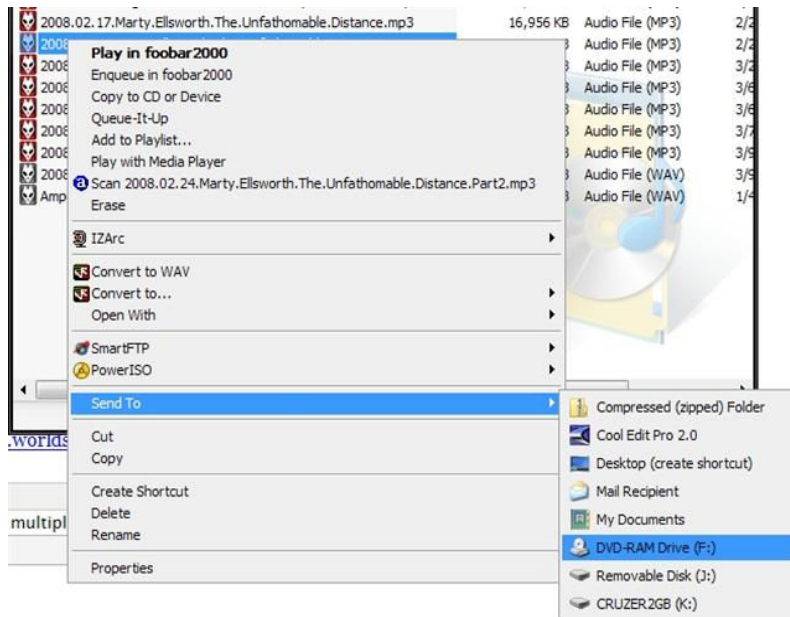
2008.02.17.Marty.Ellsworth.The.Unfathomable.Distance.mp3 16,956 KB Audio File (MP3) 2/2

2008 Audio File (MP3) 2/2
2008 Audio File (MP3) 3/2
2008 Audio File (MP3) 3/6
2008 Audio File (MP3) 3/6
2008 Audio File (MP3) 3/7
2008 Audio File (MP3) 3/9
2008 Audio File (WAV) 3/9
Amp Audio File (WAV) 1/4

Play in foobar2000
Enqueue in foobar2000
Copy to CD or Device
Queue-It-Up
Add to Playlist...
Play with Media Player
Scan 2008.02.24.Marty.Ellsworth.The.Unfathomable.Distance.Part2.mp3
Erase
IZArc
Convert to WAV
Convert to...
Open With
SmartFTP
PowerISO
Send To
Cut
Copy
Create Shortcut
Delete
Rename
Properties

Compressed (zipped) Folder
Cool Edit Pro 2.0
Desktop (create shortcut)
Mail Recipient
My Documents
DVD-RAM Drive (F:)
Removable Disk (J:)
CRUZER2GB (K:)

.worlds
multipl